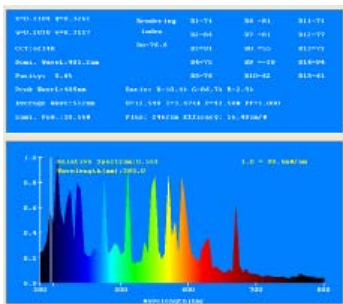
x=0.3355 y=0.3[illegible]
u'=0.2036 v'=0.3537
CCT=5340K
Domi. Wavel.=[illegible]nm
Purity= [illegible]%
Peak Wavel.=435nm
Average Wavel.=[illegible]nm
Simul. Vex.=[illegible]
Rendering Index
Ra=76.6
R1=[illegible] R2=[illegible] R3=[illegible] R4=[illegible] R5=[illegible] R6=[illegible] R7=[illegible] R8=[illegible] R9=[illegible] R10=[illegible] R11=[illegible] R12=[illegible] R13=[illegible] R14=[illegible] R15=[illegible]
Ratio: R=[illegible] G=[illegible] B=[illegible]
Flux: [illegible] Efficacy: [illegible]
Relative Spectrum:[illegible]
Wavelength(nm):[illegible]
1.0 = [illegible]
1.0
0.8
0.6
0.4
0.2
0
380
480
580
680
780
Wavelength(nm)